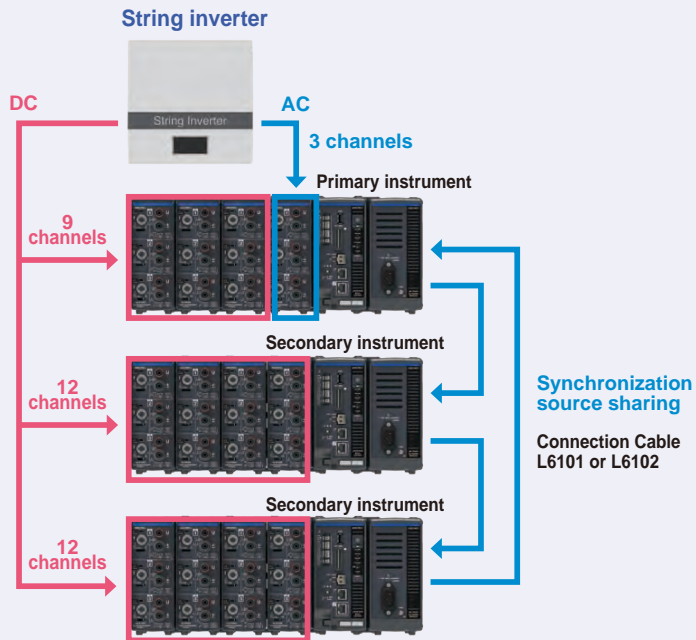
String inverter

String Inverter

DC

AC

3 channels

Primary instrument

9 channels

Secondary instrument

12 channels

Synchronization source sharing

Connection Cable L6101 or L6102

Secondary instrument

12 channels